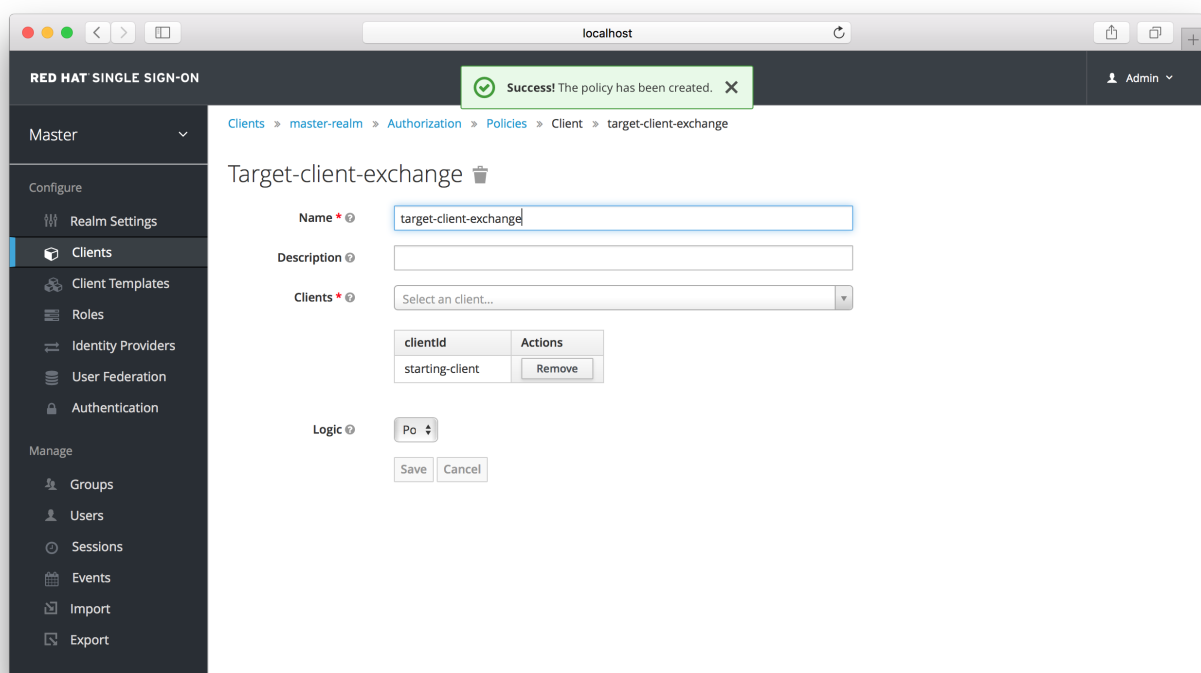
localhost

RED HAT SINGLE SIGN-ON

Success! The policy has been created.

Admin

Master

Configure

Realm Settings

Clients

Client Templates

Roles

Identity Providers

User Federation

Authentication

Manage

Groups

Users

Sessions

Events

Import

Export

Clients » master-realm » Authorization » Policies » Client » target-client-exchange

Target-client-exchange

Name *

target-client-exchange

Description

Clients *

Select an client...

| clientId | Actions |
|---|---|
| starting-client | Remove |

Logic

Po

Save Cancel